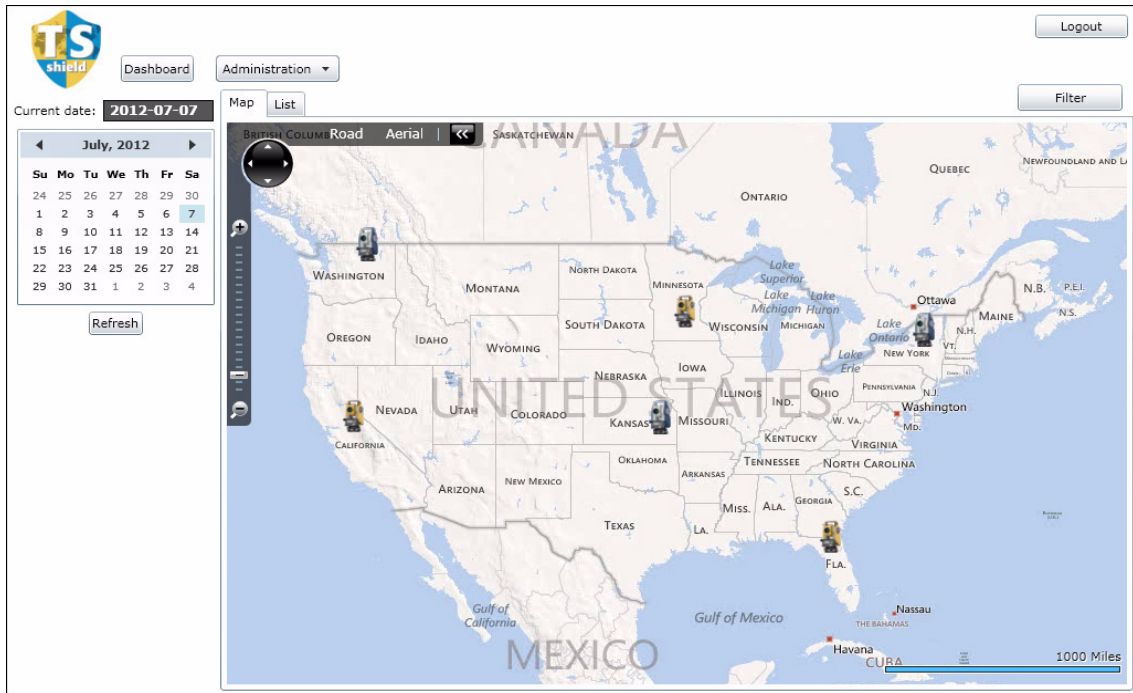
TS shield

Dashboard

Administration ▼

Logout

Current date: 2012-07-07

| ◄ | July, 2012 | | | | | ► |
|---|---|---|---|---|---|---|
| Su | Mo | Tu | We | Th | Fr | Sa |
| 24 | 25 | 26 | 27 | 28 | 29 | 30 |
| 1 | 2 | 3 | 4 | 5 | 6 | 7 |
| 8 | 9 | 10 | 11 | 12 | 13 | 14 |
| 15 | 16 | 17 | 18 | 19 | 20 | 21 |
| 22 | 23 | 24 | 25 | 26 | 27 | 28 |
| 29 | 30 | 31 | 1 | 2 | 3 | 4 |

Refresh

Map List

Filter

British Colum Road Aerial | «

Canada Saskatchewan Quebec Newfoundland and La Ontario Washington North Dakota Minnesota Lake Superior Ottawa N.B. P.E.I. Montana Lake Michigan Lake Huron Maine N.S. South Dakota Wisconsin Michigan Lake Ontario N.H. Oregon Idaho Wyoming New York Vt. Iowa Lake Erie Nebraska United States Pennsylvania N.J. Nevada Utah Colorado Illinois Ind. Ohio Washington Kansas Missouri W. Va. Md. California Kentucky Virginia Oklahoma Tennessee North Carolina Arkansas Arizona New Mexico S.C. Georgia Miss. Ala. Texas La. Fla. Gulf of California Gulf of Mexico Nassau The Bahamas Mexico Havana Cuba

1000 Miles